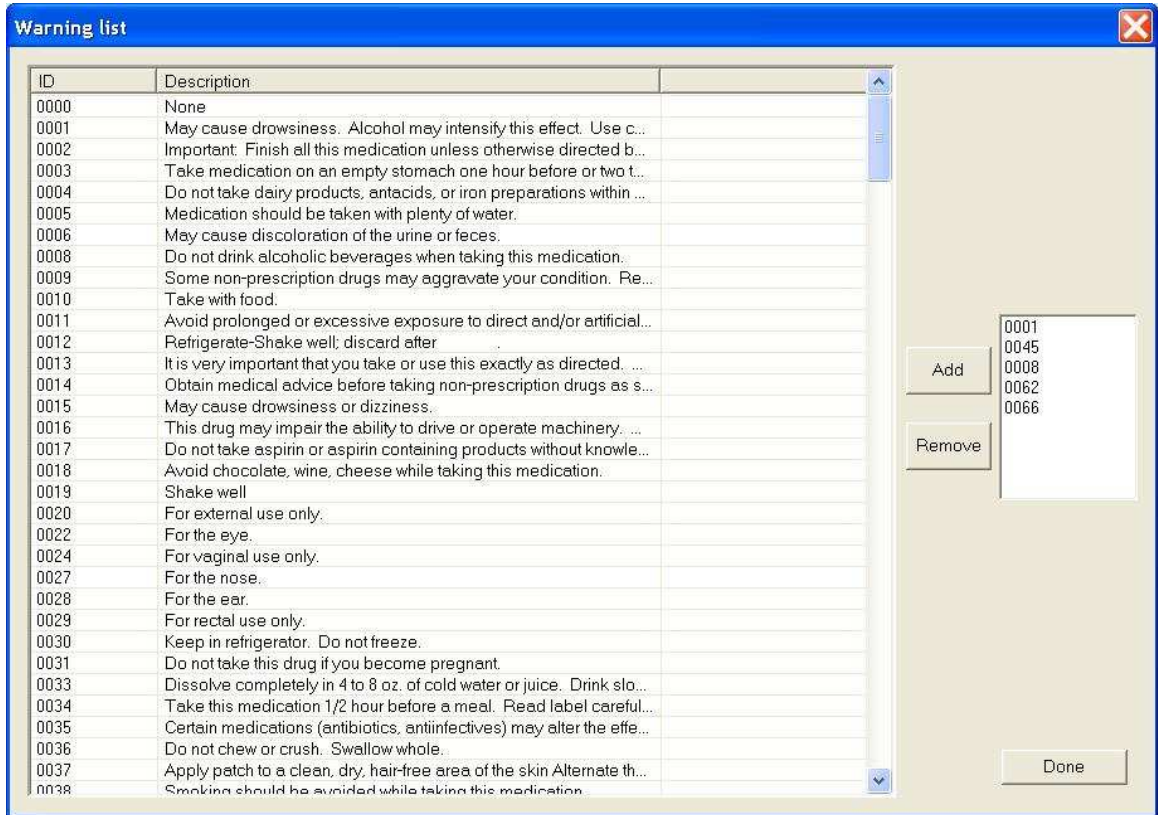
Warning list

| ID | Description |
|---|---|
| 0000 | None |
| 0001 | May cause drowsiness. Alcohol may intensify this effect. Use c... |
| 0002 | Important: Finish all this medication unless otherwise directed b... |
| 0003 | Take medication on an empty stomach one hour before or two t... |
| 0004 | Do not take dairy products, antacids, or iron preparations within ... |
| 0005 | Medication should be taken with plenty of water. |
| 0006 | May cause discoloration of the urine or feces. |
| 0008 | Do not drink alcoholic beverages when taking this medication. |
| 0009 | Some non-prescription drugs may aggravate your condition. Re... |
| 0010 | Take with food. |
| 0011 | Avoid prolonged or excessive exposure to direct and/or artificial... |
| 0012 | Refrigerate-Shake well; discard after |
| 0013 | It is very important that you take or use this exactly as directed. ... |
| 0014 | Obtain medical advice before taking non-prescription drugs as s... |
| 0015 | May cause drowsiness or dizziness. |
| 0016 | This drug may impair the ability to drive or operate machinery. ... |
| 0017 | Do not take aspirin or aspirin containing products without knowle... |
| 0018 | Avoid chocolate, wine, cheese while taking this medication. |
| 0019 | Shake well |
| 0020 | For external use only. |
| 0022 | For the eye. |
| 0024 | For vaginal use only. |
| 0027 | For the nose. |
| 0028 | For the ear. |
| 0029 | For rectal use only. |
| 0030 | Keep in refrigerator. Do not freeze. |
| 0031 | Do not take this drug if you become pregnant. |
| 0033 | Dissolve completely in 4 to 8 oz. of cold water or juice. Drink slo... |
| 0034 | Take this medication 1/2 hour before a meal. Read label careful... |
| 0035 | Certain medications (antibiotics, antiinfectives) may alter the effe... |
| 0036 | Do not chew or crush. Swallow whole. |
| 0037 | Apply patch to a clean, dry, hair-free area of the skin Alternate th... |
| 0038 | Smoking should be avoided while taking this medication |

Add
Remove

0001
0045
0008
0062
0066

Done